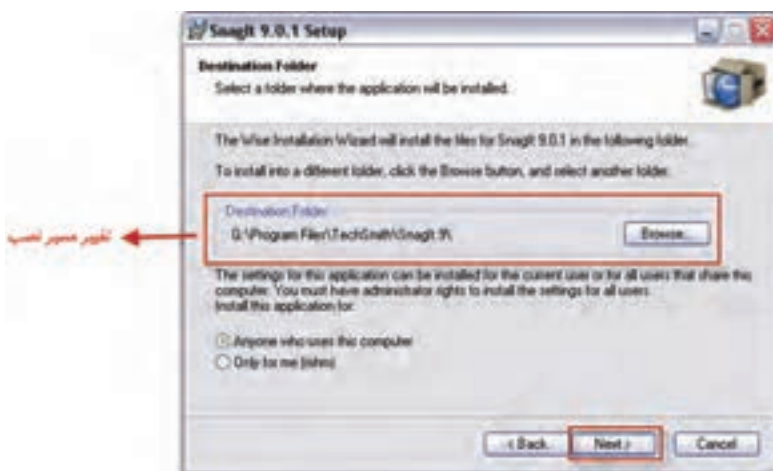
Snagit 9.0.1 Setup

Destination Folder
Select a folder where the application will be installed.

The Wise Installation Wizard will install the files for Snagit 9.0.1 in the following folder.

To install into a different folder, click the Browse button, and select another folder.

Destination Folder
G:\Program Files\TechSmith\Snagit 9\

Browse...

تغییر مسیر نصب

The settings for this application can be installed for the current user or for all users that share this computer. You must have administrator rights to install the settings for all users. Install this application for:

Anyone who uses this computer
Only for me (ishm)

< Back
Next >
Cancel